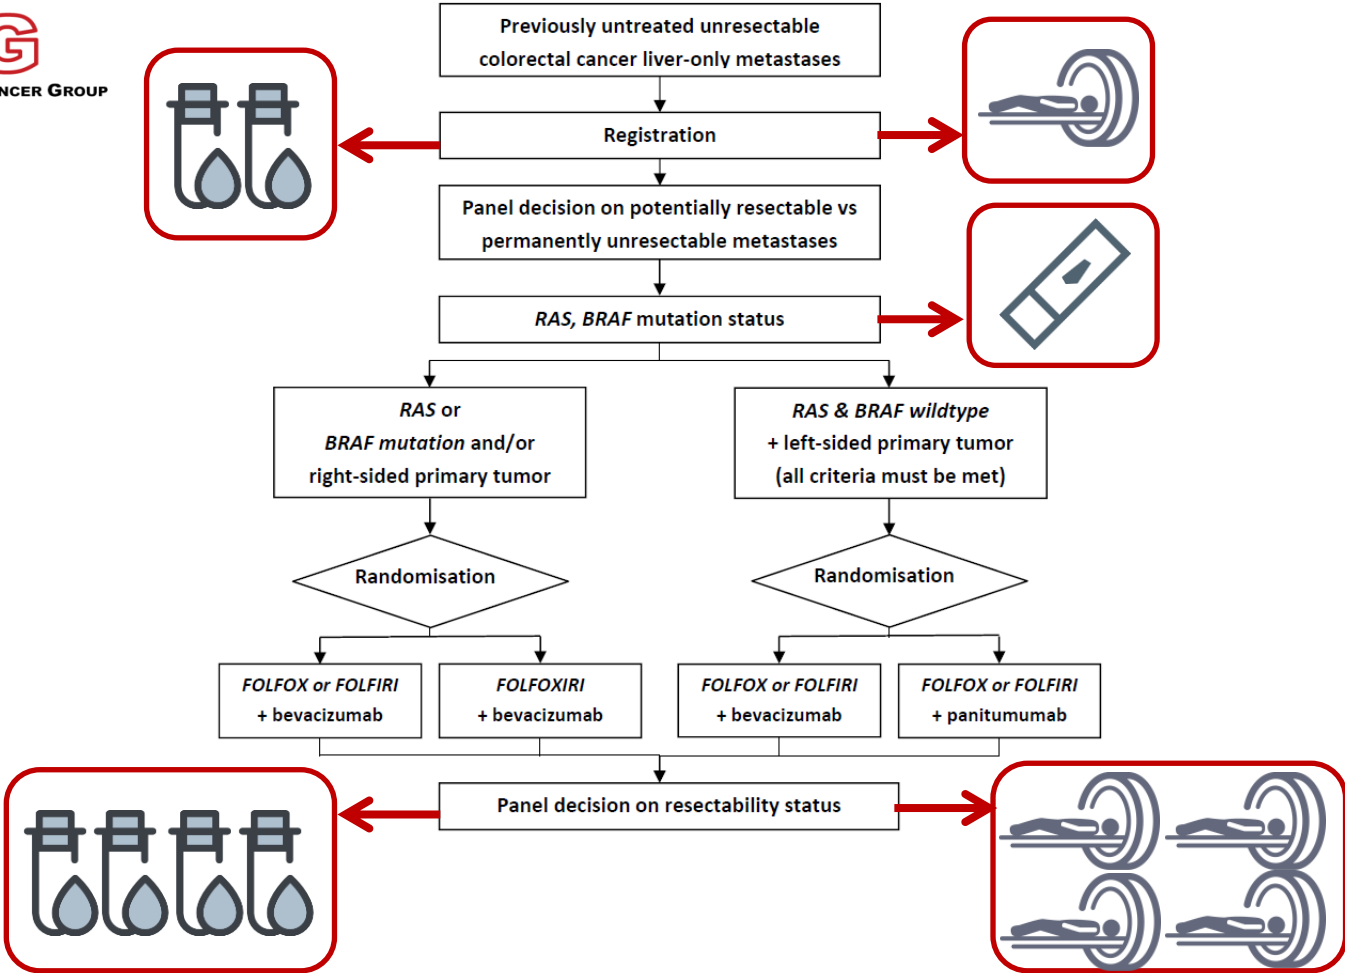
NCER GROUP

Previously untreated unresectable colorectal cancer liver-only metastases

Registration

Panel decision on potentially resectable vs permanently unresectable metastases

*RAS, BRAF* mutation status

*RAS* or *BRAF mutation* and/or right-sided primary tumor

*RAS & BRAF wildtype* + left-sided primary tumor (all criteria must be met)

Randomisation

Randomisation

*FOLFOX or FOLFIRI* + bevacizumab

*FOLFOXIRI* + bevacizumab

*FOLFOX or FOLFIRI* + bevacizumab

*FOLFOX or FOLFIRI* + panitumumab

Panel decision on resectability status